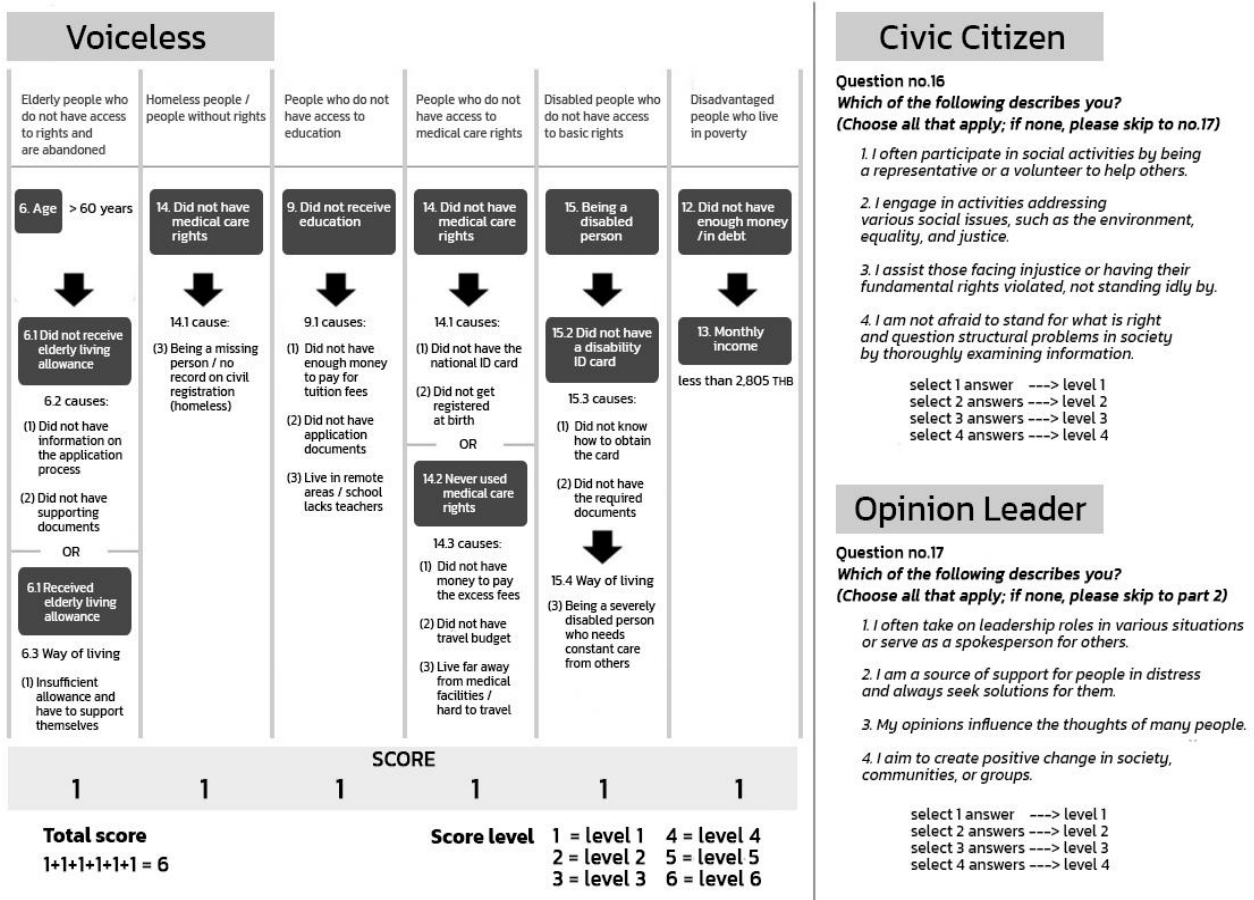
Voiceless

Elderly people who do not have access to rights and are abandoned

6. Age > 60 years

6.1 Did not receive elderly living allowance

6.2 causes:

(1) Did not have information on the application process

(2) Did not have supporting documents

OR

6.1 Received elderly living allowance

6.3 Way of living

(1) Insufficient allowance and have to support themselves

Homeless people / people without rights

14. Did not have medical care rights

14.1 cause:

(3) Being a missing person / no record on civil registration (homeless)

People who do not have access to education

9. Did not receive education

9.1 causes:

(1) Did not have enough money to pay for tuition fees

(2) Did not have application documents

(3) Live in remote areas / school lacks teachers

People who do not have access to medical care rights

14. Did not have medical care rights

14.1 causes:

(1) Did not have the national ID card

(2) Did not get registered at birth

OR

14.2 Never used medical care rights

14.3 causes:

(1) Did not have money to pay the excess fees

(2) Did not have travel budget

(3) Live far away from medical facilities / hard to travel

Disabled people who do not have access to basic rights

15. Being a disabled person

15.2 Did not have a disability ID card

15.3 causes:

(1) Did not know how to obtain the card

(2) Did not have the required documents

15.4 Way of living

(3) Being a severely disabled person who needs constant care from others

Disadvantaged people who live in poverty

12. Did not have enough money /in debt

13. Monthly income

less than 2,805 THB

SCORE

1 1 1 1 1 1

Total score

1+1+1+1+1+1 = 6

Score level 1 = level 1 4 = level 4
2 = level 2 5 = level 5
3 = level 3 6 = level 6

Civic Citizen

Question no.16
Which of the following describes you?
(Choose all that apply; if none, please skip to no.17)

1. I often participate in social activities by being a representative or a volunteer to help others.

2. I engage in activities addressing various social issues, such as the environment, equality, and justice.

3. I assist those facing injustice or having their fundamental rights violated, not standing idly by.

4. I am not afraid to stand for what is right and question structural problems in society by thoroughly examining information.

select 1 answer ---> level 1
select 2 answers ---> level 2
select 3 answers ---> level 3
select 4 answers ---> level 4

Opinion Leader

Question no.17
Which of the following describes you?
(Choose all that apply; if none, please skip to part 2)

1. I often take on leadership roles in various situations or serve as a spokesperson for others.

2. I am a source of support for people in distress and always seek solutions for them.

3. My opinions influence the thoughts of many people.

4. I aim to create positive change in society, communities, or groups.

select 1 answer ---> level 1
select 2 answers ---> level 2
select 3 answers ---> level 3
select 4 answers ---> level 4